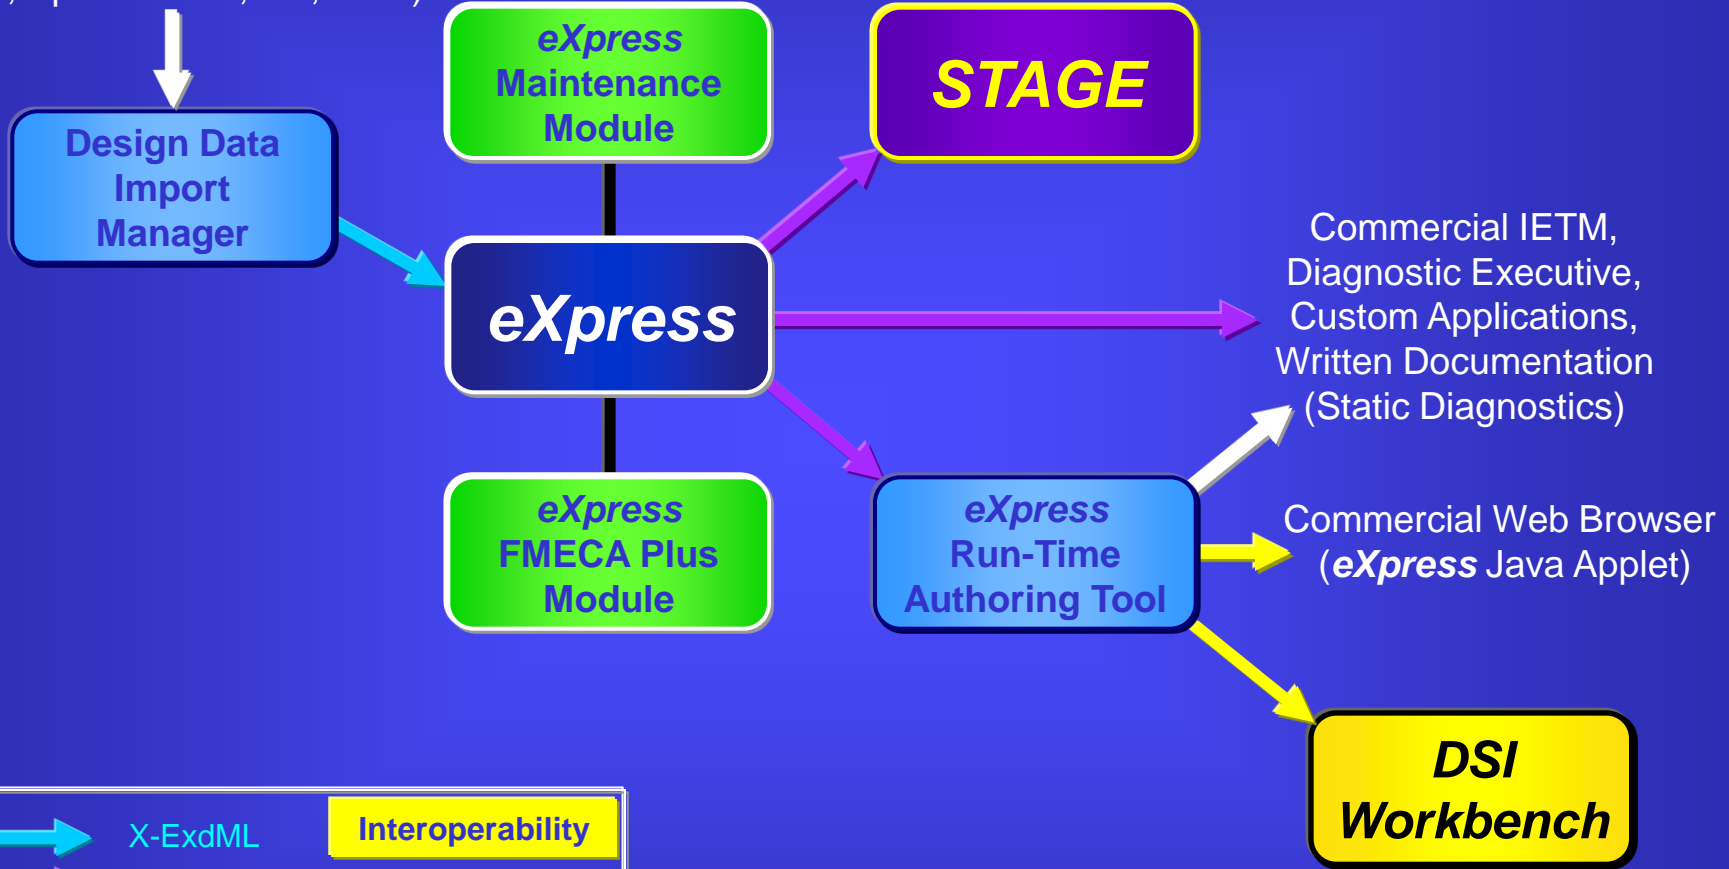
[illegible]

eXpress Maintenance Module

STAGE

Design Data Import Manager

eXpress

Commercial IETM, Diagnostic Executive, Custom Applications, Written Documentation (Static Diagnostics)

eXpress FMECA Plus Module

eXpress Run-Time Authoring Tool

Commercial Web Browser (eXpress Java Applet)

DSI Workbench

X-ExdML

Interoperability